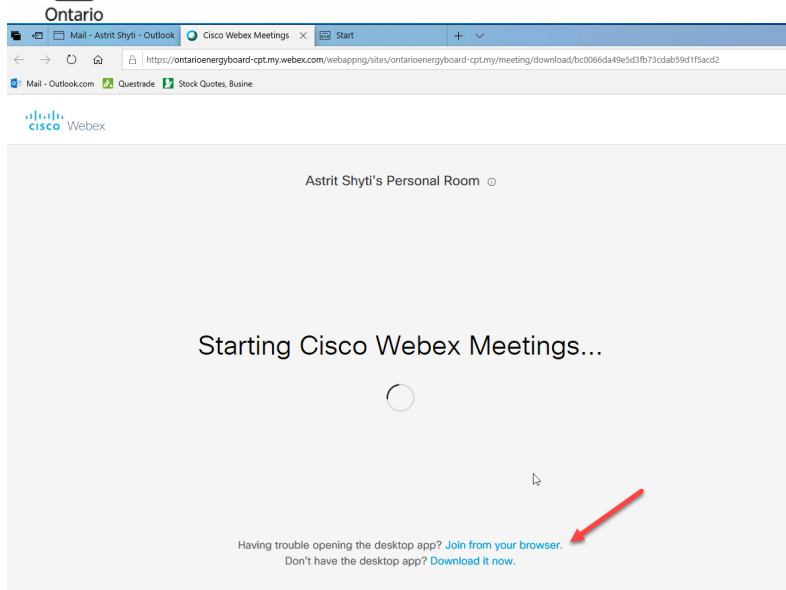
Ontario

Mail - Astrit Shyti - Outlook
Cisco Webex Meetings
Start

https://ontarioenergyboard-cpt.my.webex.com/webappng/sites/ontarioenergyboard-cpt.my/meeting/download/bc0066da49e5d3fb73cdab59d1f5acd2

Mail - Outlook.com
Questrade
Stock Quotes, Busine

cisco Webex

Astrit Shyti's Personal Room

Starting Cisco Webex Meetings...

Having trouble opening the desktop app? Join from your browser.
Don't have the desktop app? Download it now.